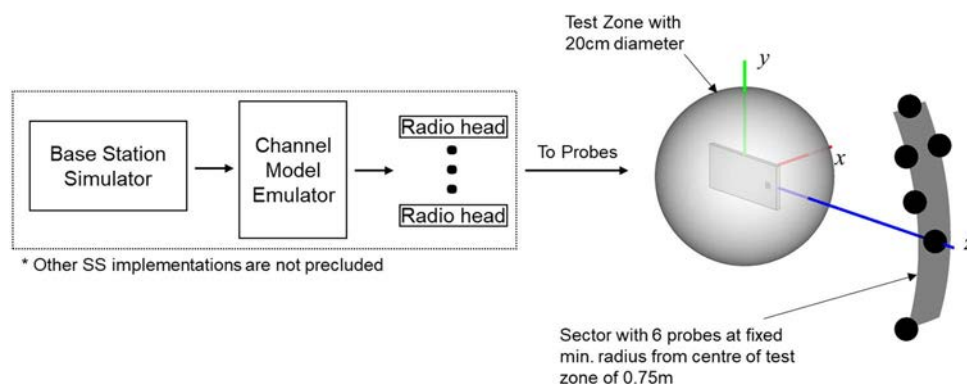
Test Zone with 20cm diameter

Base Station Simulator

Channel Model Emulator

Radio head

Radio head

To Probes

* Other SS implementations are not precluded

$y$

$x$

$z$

Sector with 6 probes at fixed min. radius from centre of test zone of 0.75m